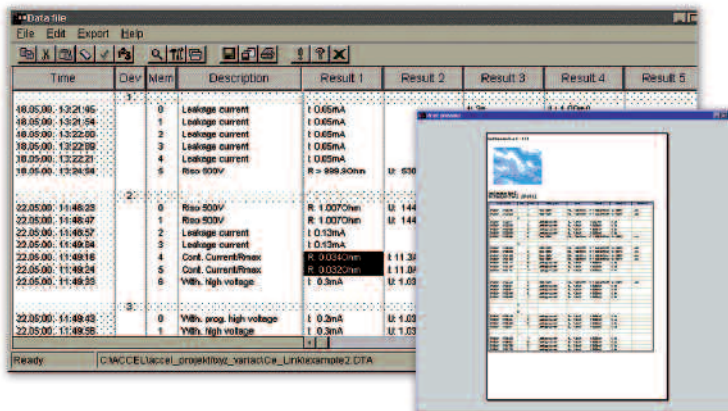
Data file

File Edit Export Help

| Time | Dev | Mem | Description | Result 1 | Result 2 | Result 3 | Result 4 | Result 5 |
|---|---|---|---|---|---|---|---|---|
| | 1 | | | | | | | |
| 18.05.00. 13:21:46 | | 0 | Leakage current | I: 0.65mA | | I: 3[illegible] | I: 1.60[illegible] | |
| 18.05.00. 13:21:54 | | 1 | Leakage current | I: 0.65mA | | | | |
| 18.05.00. 13:22:00 | | 2 | Leakage current | I: 0.65mA | | | | |
| 18.05.00. 13:22:09 | | 3 | Leakage current | I: 0.65mA | | | | |
| 18.05.00. 13:22:21 | | 4 | Leakage current | I: 0.65mA | | | | |
| 18.05.00. 13:24:34 | | 5 | Riso 500V | R > 999.9Ohm | U: 530 | | | |
| | 2 | | | | | | | |
| 22.05.00. 11:46:28 | | 0 | Riso 500V | R: 1.007Ohm | U: 144 | | | |
| 22.05.00. 11:46:47 | | 1 | Riso 500V | R: 1.007Ohm | U: 144 | | | |
| 22.05.00. 11:46:57 | | 2 | Leakage current | I: 0.13mA | | | | |
| 22.05.00. 11:46:54 | | 3 | Leakage current | I: 0.13mA | | | | |
| 22.05.00. 11:49:16 | | 4 | Cont. Current/Rmax | R: 0.034Ohm | I: 11.3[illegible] | | | |
| 22.05.00. 11:49:24 | | 5 | Cont. Current/Rmax | R: 0.032Ohm | I: 11.0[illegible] | | | |
| 22.05.00. 11:49:33 | | 6 | With. high voltage | I: 0.3mA | U: 1.03 | | | |
| | 3 | | | | | | | |
| 22.05.00. 11:49:43 | | 0 | With. prog. high voltage | I: 0.3mA | U: 1.03 | | | |
| 22.05.00. 11:49:55 | | 1 | With. high voltage | I: 0.3mA | U: 1.03 | | | |

Ready C:\ACCEL\accel_projekt\byz_vartac\Ce_Link\example2.DTA